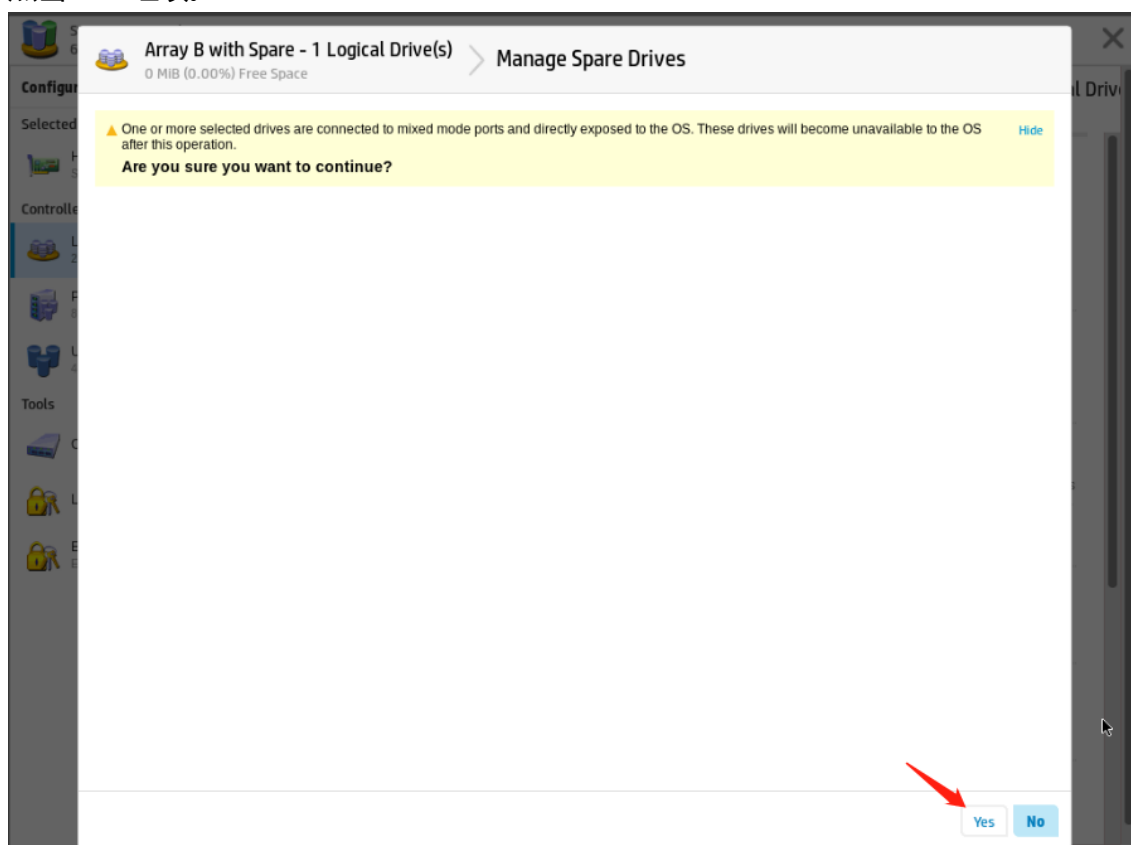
Configur
Selected
Controlle
Tools
l Driv

Array B with Spare - 1 Logical Drive(s)
0 MiB (0.00%) Free Space

Manage Spare Drives

One or more selected drives are connected to mixed mode ports and directly exposed to the OS. These drives will become unavailable to the OS after this operation.

Hide

Are you sure you want to continue?

Yes No